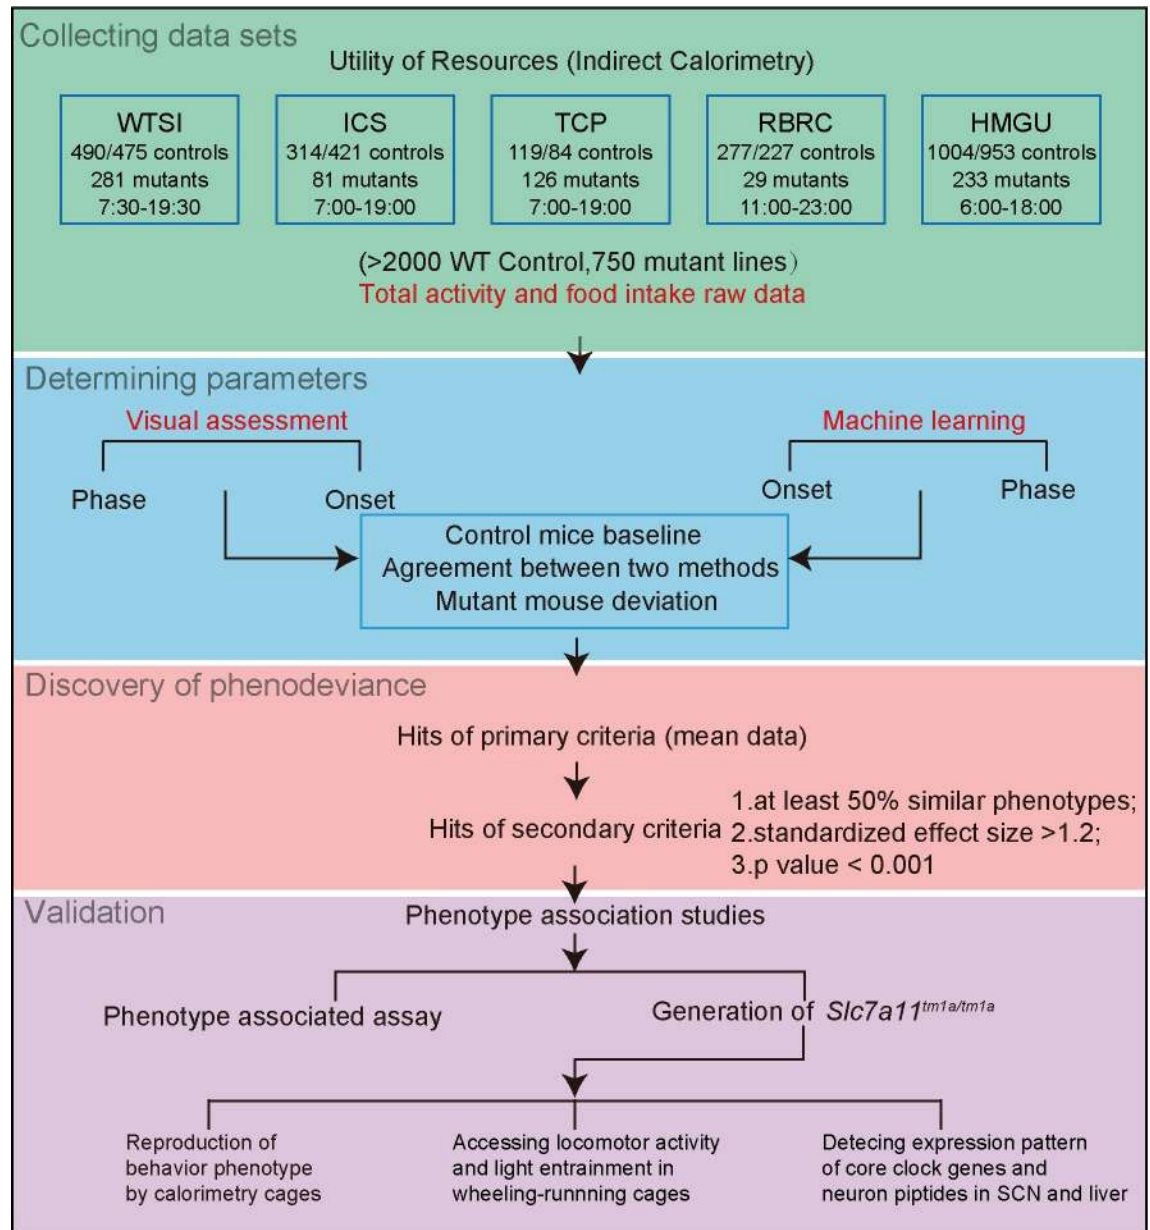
Collecting data sets

Utility of Resources (Indirect Calorimetry)

WTSI
490/475 controls
281 mutants
7:30-19:30

ICS
314/421 controls
81 mutants
7:00-19:00

TCP
119/84 controls
126 mutants
7:00-19:00

RBRC
277/227 controls
29 mutants
11:00-23:00

HMGU
1004/953 controls
233 mutants
6:00-18:00

(>2000 WT Control,750 mutant lines)
Total activity and food intake raw data

Determining parameters

Visual assessment

Phase

Onset

Machine learning

Onset

Phase

Control mice baseline
Agreement between two methods
Mutant mouse deviation

Discovery of phenodeviance

Hits of primary criteria (mean data)

Hits of secondary criteria

1.at least 50% similar phenotypes;
2.standardized effect size >1.2;
3.p value < 0.001

Validation

Phenotype association studies

Phenotype associated assay

Generation of $Slc7a11^{tm1a/tm1a}$

Reproduction of behavior phenotype by calorimetry cages

Accessing locomotor activity and light entrainment in wheeling-runnning cages

Detecing expression pattern of core clock genes and neuron piptides in SCN and liver